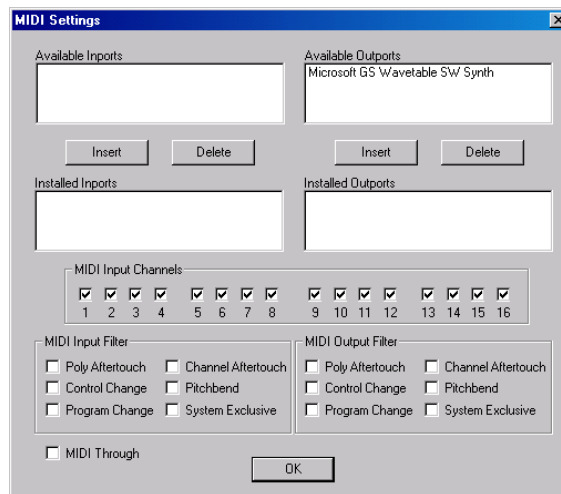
MIDI Settings

Available Inports

Available Outports
Microsoft GS Wavetable SW Synth

Insert
Delete

Insert
Delete

Installed Inports

Installed Outports

MIDI Input Channels
1 2 3 4 5 6 7 8 9 10 11 12 13 14 15 16

MIDI Input Filter
Poly Aftertouch
Channel Aftertouch
Control Change
Pitchbend
Program Change
System Exclusive

MIDI Output Filter
Poly Aftertouch
Channel Aftertouch
Control Change
Pitchbend
Program Change
System Exclusive

MIDI Through

OK